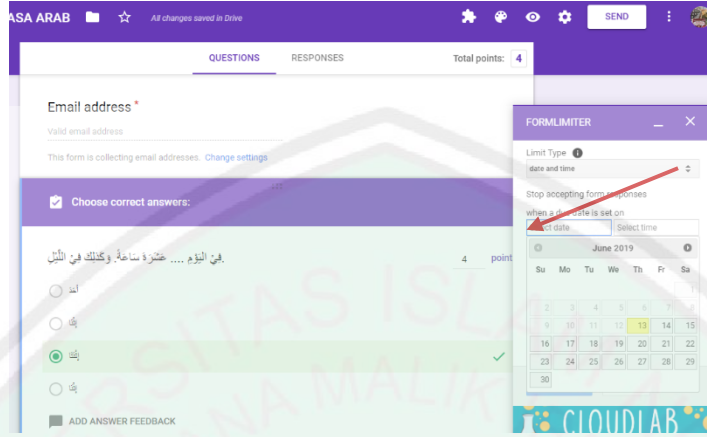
ASA ARAB All changes saved in Drive SEND

QUESTIONS RESPONSES Total points: 4

Email address *

Valid email address

This form is collecting email addresses. Change settings

Choose correct answers:

فِيْ الْيَوْمِ .... عَشْرَة سَاعَةً. وَكَذَلِكَ فِيْ اللَّيْل.

4 points

أَحَد

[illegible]

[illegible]

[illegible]

ADD ANSWER FEEDBACK

FORMLIMITER

Limit Type

date and time

Stop accepting form responses

when a date is set on

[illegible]ct date Select time

June 2019

| Su | Mo | Tu | We | Th | Fr | Sa |
|---|---|---|---|---|---|---|
| | | | | | | 1 |
| 2 | 3 | 4 | 5 | 6 | 7 | 8 |
| 9 | 10 | 11 | 12 | 13 | 14 | 15 |
| 16 | 17 | 18 | 19 | 20 | 21 | 22 |
| 23 | 24 | 25 | 26 | 27 | 28 | 29 |
| 30 | | | | | | |

CLOUDLAB